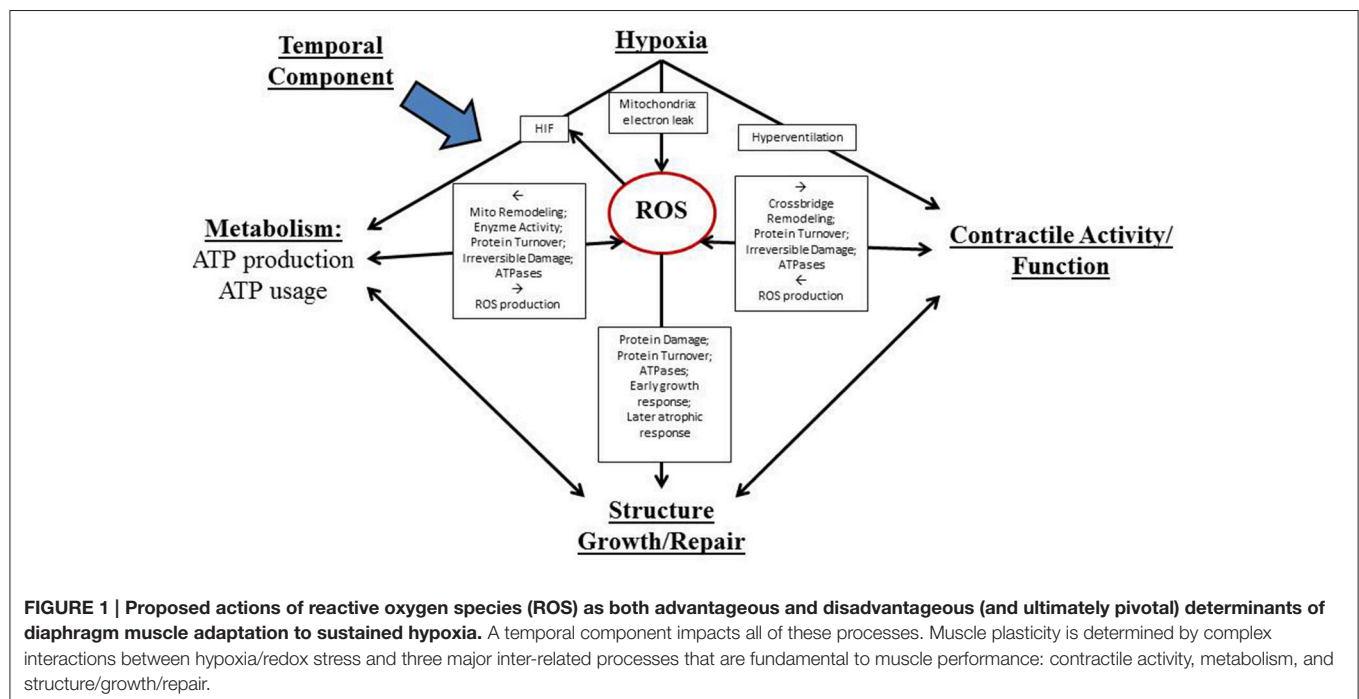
Temporal Component

Hypoxia

Mitochondria: electron leak

HIF

Hyperventilation

ROS

←
Mito Remodeling;
Enzyme Activity;
Protein Turnover;
Irreversible Damage;
ATPases
→
ROS production

→
Crossbridge Remodeling;
Protein Turnover;
Irreversible Damage;
ATPases
←
ROS production

Metabolism:
ATP production
ATP usage

Contractile Activity/ Function

Protein Damage;
Protein Turnover;
ATPases;
Early growth response;
Later atrophic response

Structure
Growth/Repair

**FIGURE 1 | Proposed actions of reactive oxygen species (ROS) as both advantageous and disadvantageous (and ultimately pivotal) determinants of diaphragm muscle adaptation to sustained hypoxia.** A temporal component impacts all of these processes. Muscle plasticity is determined by complex interactions between hypoxia/redox stress and three major inter-related processes that are fundamental to muscle performance: contractile activity, metabolism, and structure/growth/repair.